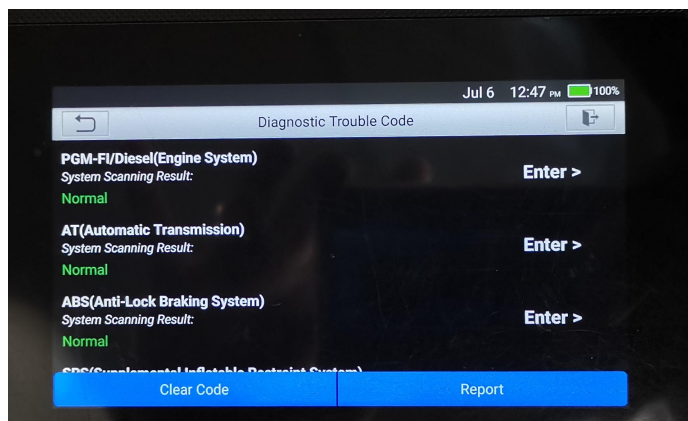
Jul 6 12:47 PM 100%

Diagnostic Trouble Code

PGM-FI/Diesel(Engine System)
System Scanning Result:
Normal

Enter >

AT(Automatic Transmission)
System Scanning Result:
Normal

Enter >

ABS(Anti-Lock Braking System)
System Scanning Result:
Normal

Enter >

SRS(Supplemental Inflatable Restraint System)

Clear Code

Report